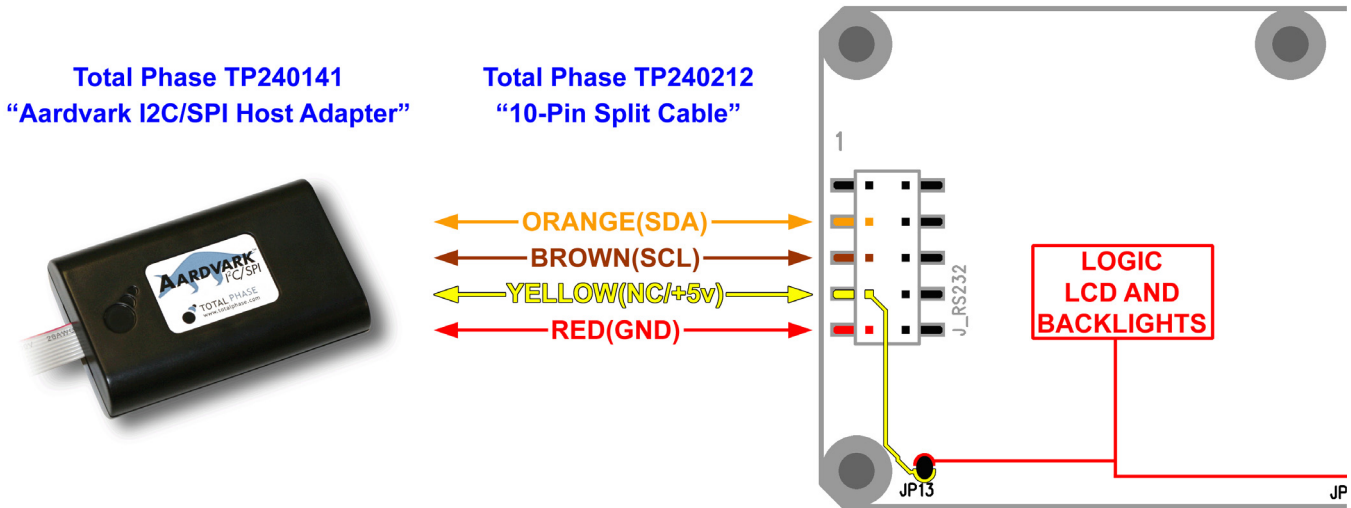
Total Phase TP240141
“Aardvark I2C/SPI Host Adapter”

Total Phase TP240212
“10-Pin Split Cable”

AARDVARK
I²C/SPI
TOTAL PHASE
www.totalphase.com

ORANGE(SDA)
BROWN(SCL)
YELLOW(NC/+5v)
RED(GND)

1

J_RS232

LOGIC
LCD AND
BACKLIGHTS

JP13

JP